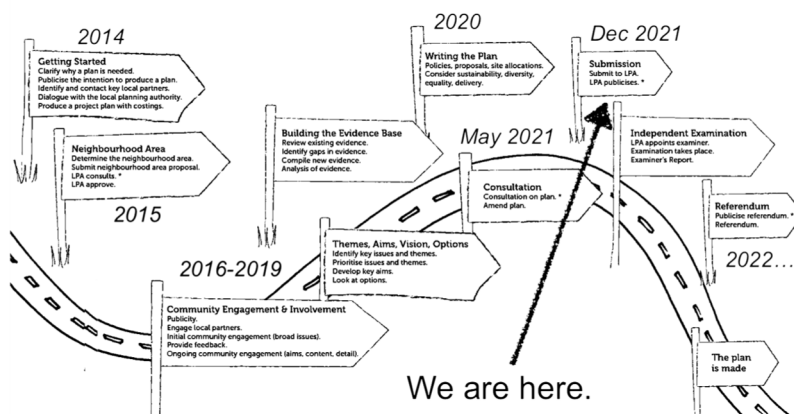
2014

Getting Started
Clarify why a plan is needed.
Publicise the intention to produce a plan.
Identify and contact key local partners.
Dialogue with the local planning authority.
Produce a project plan with costings.

Neighbourhood Area
Determine the neighbourhood area.
Submit neighbourhood area proposal.
LPA consults. *
LPA approve.

2015

Building the Evidence Base
Review existing evidence.
Identify gaps in evidence.
Compile new evidence.
Analysis of evidence.

2020

Writing the Plan
Policies, proposals, site allocations.
Consider sustainability, diversity, equality, delivery.

Dec 2021

Submission
Submit to LPA.
LPA publicises. *

May 2021

Consultation
Consultation on plan. *
Amend plan.

Independent Examination
LPA appoints examiner.
Examination takes place.
Examiner's Report.

Referendum
Publicise referendum. *
Referendum.

2022…

2016-2019

Themes, Aims, Vision, Options
Identify key issues and themes.
Prioritise issues and themes.
Develop key aims.
Look at options.

Community Engagement & Involvement
Publicity.
Engage local partners.
Initial community engagement (broad issues).
Provide feedback.
Ongoing community engagement (aims, content, detail).

We are here.

The plan is made